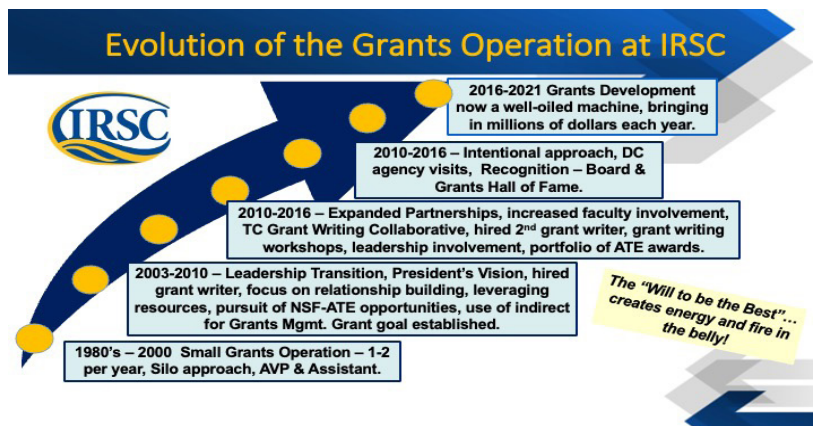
Evolution of the Grants Operation at IRSC

IRSC

2016-2021 Grants Development now a well-oiled machine, bringing in millions of dollars each year.

2010-2016 – Intentional approach, DC agency visits, Recognition – Board & Grants Hall of Fame.

2010-2016 – Expanded Partnerships, increased faculty involvement, TC Grant Writing Collaborative, hired 2$^{nd}$ grant writer, grant writing workshops, leadership involvement, portfolio of ATE awards.

2003-2010 – Leadership Transition, President's Vision, hired grant writer, focus on relationship building, leveraging resources, pursuit of NSF-ATE opportunities, use of indirect for Grants Mgmt. Grant goal established.

The "Will to be the Best"… creates energy and fire in the belly!

1980's – 2000 Small Grants Operation – 1-2 per year, Silo approach, AVP & Assistant.